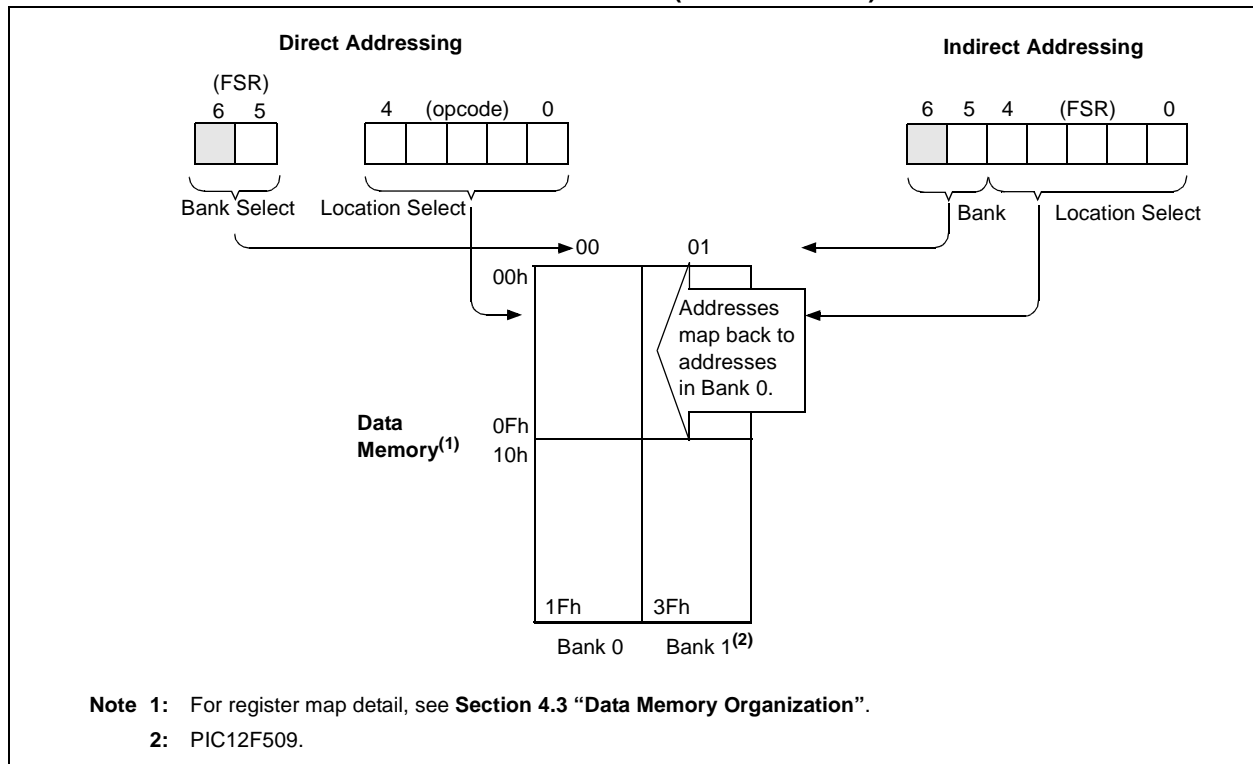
Direct Addressing

(FSR)
6 5

4 (opcode) 0

Bank Select

Location Select

Indirect Addressing

6 5 4 (FSR) 0

Bank

Location Select

00

01

00h

Addresses map back to addresses in Bank 0.

Data Memory$^{(1)}$

0Fh
10h

1Fh

3Fh

Bank 0

Bank 1$^{(2)}$

Note 1: For register map detail, see Section 4.3 "Data Memory Organization".

2: PIC12F509.